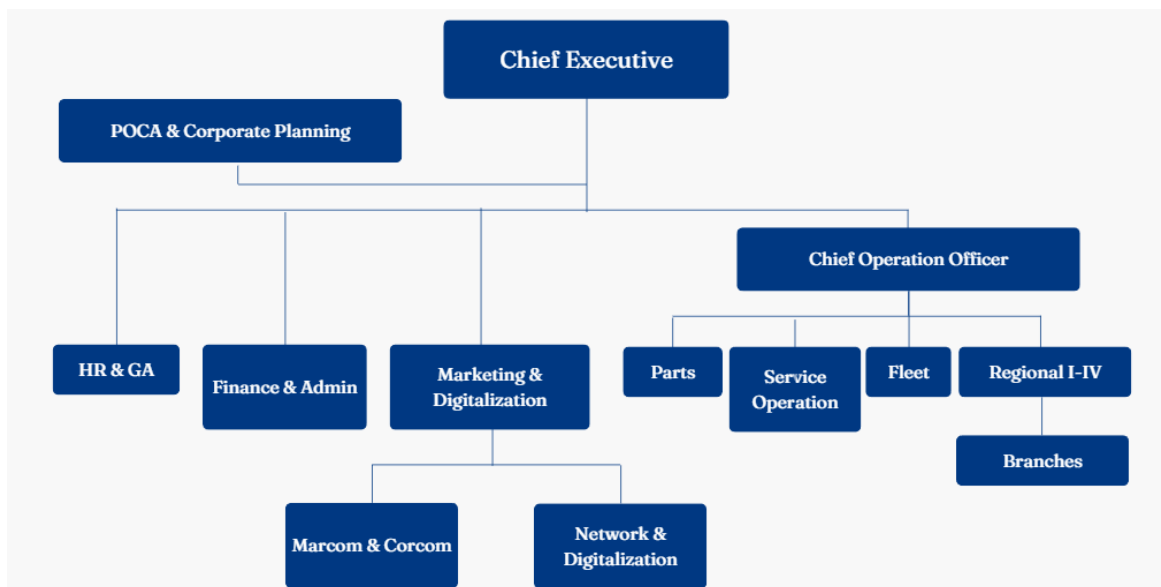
Chief Executive

POCA & Corporate Planning

Chief Operation Officer

HR & GA

Finance & Admin

Marketing & Digitalization

Parts

Service Operation

Fleet

Regional I-IV

Branches

Marcom & Corcom

Network & Digitalization